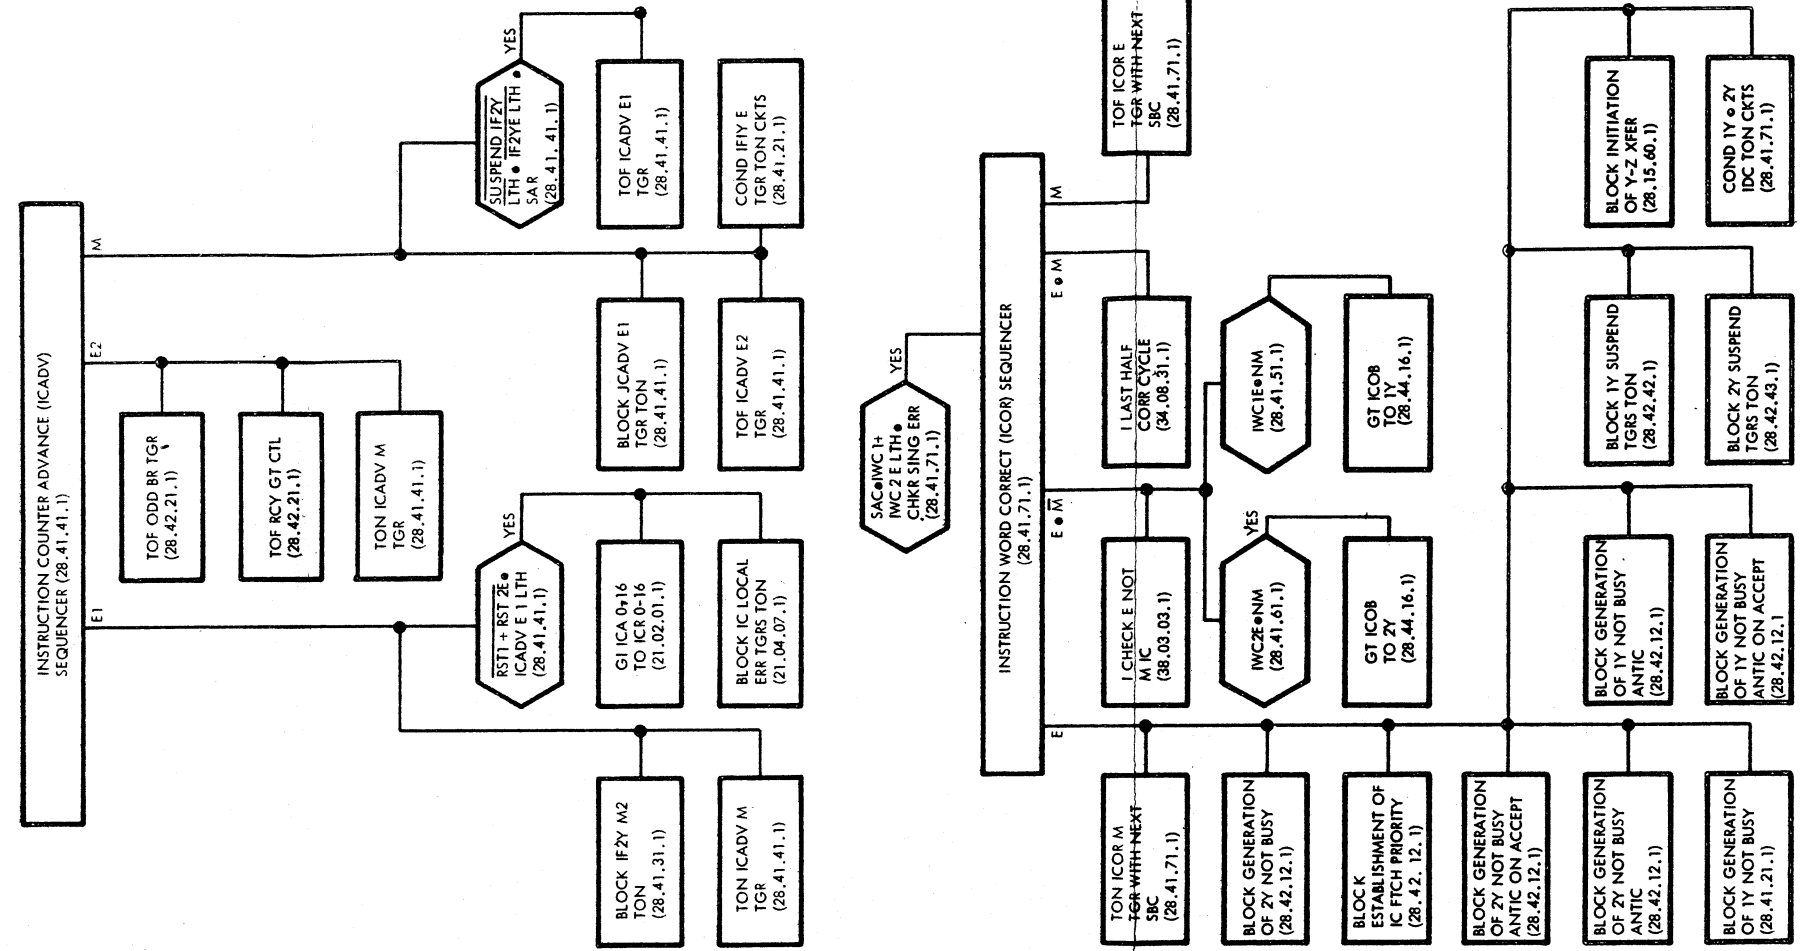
INSTRUCTION COUNTER ADVANCE (ICADV) SEQUENCER (28.41.41.1)

M

E2

E1

$\overline{\text{SUSPEND IF2Y}}$ LTH • IF2YE LTH • SAR (28.41.41.1)

YES

TOF ICADV E1 TGR (28.41.41.1)

COND IFIY E TGR TON CKTS (28.41.21.1)

BLOCK ICADV E1 TGR TON (28.41.41.1)

TOF ICADV E2 TGR (28.41.41.1)

TOF ODD BR TGR (28.42.21.1)

TOF RCY GT CTL (28.42.21.1)

TON ICADV M TGR (28.41.41.1)

$\overline{\text{RST1 + RST 2E}}$• ICADV E 1 LTH (28.41.41.1)

YES

GI ICA 0-16 TO ICR 0-16 (21.02.01.1)

BLOCK IC LOCAL ERR TGRS TON (21.04.07.1)

BLOCK IF2Y M2 TON (28.41.31.1)

TON ICADV M TGR (28.41.41.1)

SAC•IWC1+ IWC2 E LTH• CHKR SING ERR (28.41.71.1)

YES

INSTRUCTION WORD CORRECT (ICOR) SEQUENCER (28.41.71.1)

M

E • M

E • $\overline{M}$

E

TOF ICOR E TGR WITH NEXT SBC (28.41.71.1)

I LAST HALF CORR CYCLE (34.08.31.1)

IWC1E•NM (28.41.51.1)

GT ICOB TO 1Y (28.44.16.1)

I CHECK E NOT M IC (38.03.03.1)

IWC2E•NM (28.41.61.1)

YES

GT ICOB TO 2Y (28.44.16.1)

TON ICOR M TGR WITH NEXT SBC (28.41.71.1)

BLOCK GENERATION OF 2Y NOT BUSY (28.42.12.1)

BLOCK ESTABLISHMENT OF IC FTCH PRIORITY (28.42.12.1)

BLOCK GENERATION OF 2Y NOT BUSY ANTIC ON ACCEPT (28.42.12.1)

BLOCK GENERATION OF 2Y NOT BUSY ANTIC (28.42.12.1)

BLOCK GENERATION OF 1Y NOT BUSY (28.41.21.1)

BLOCK INITIATION OF Y-Z XFER (28.15.60.1)

COND 1Y • 2Y IDC TON CKTS (28.41.71.1)

BLOCK 1Y SUSPEND TGRS TON (28.42.42.1)

BLOCK 2Y SUSPEND TGRS TON (28.42.43.1)

BLOCK GENERATION OF 1Y NOT BUSY ANTIC (28.42.12.1)

BLOCK GENERATION OF 1Y NOT BUSY ANTIC ON ACCEPT (28.42.12.1